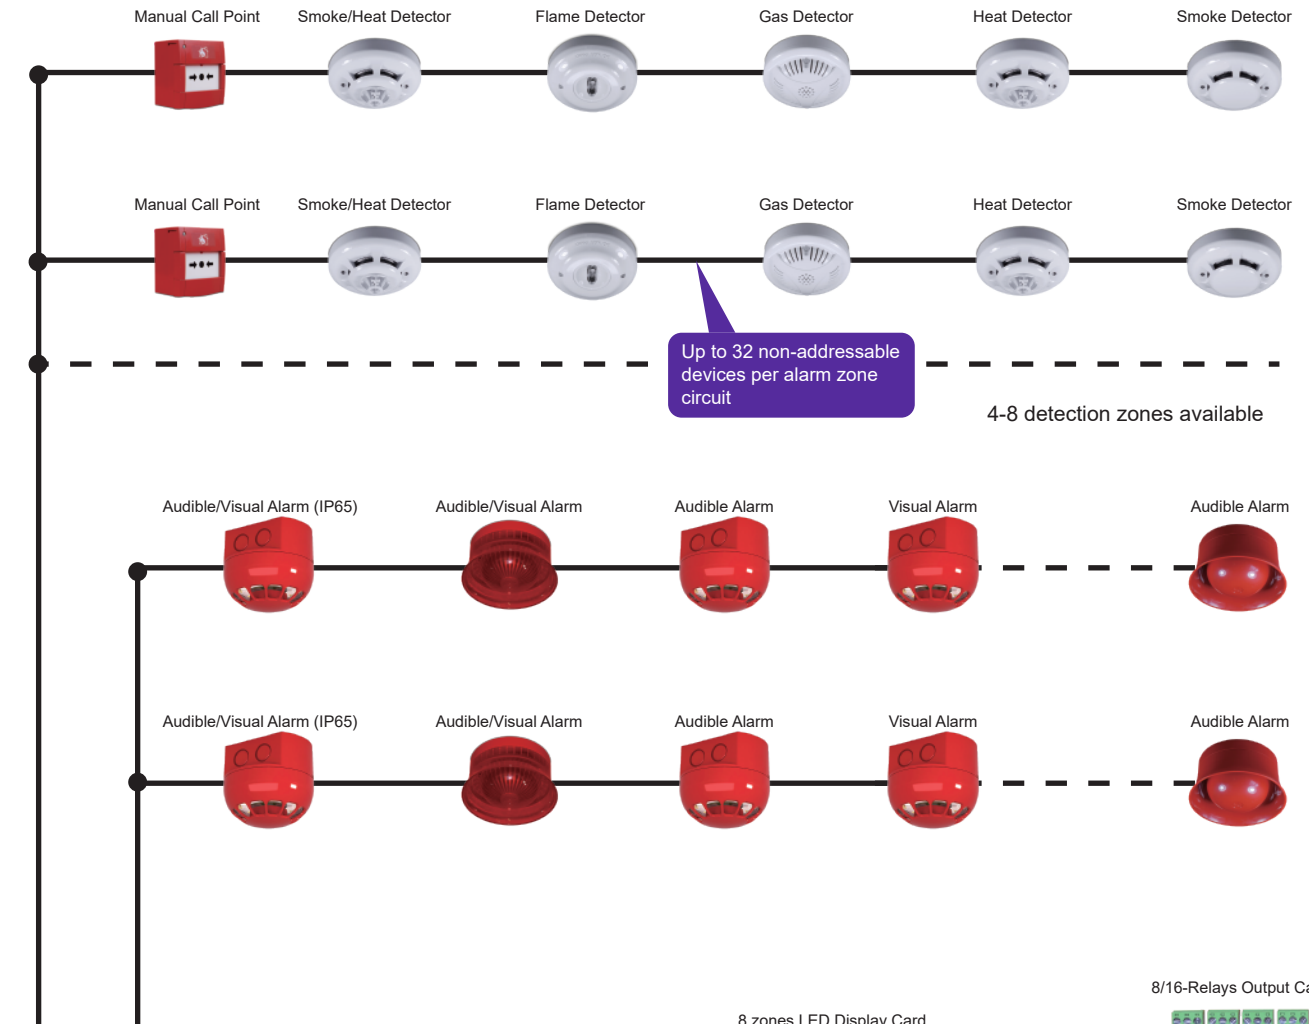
Manual Call Point Smoke/Heat Detector Flame Detector Gas Detector Heat Detector Smoke Detector

Manual Call Point Smoke/Heat Detector Flame Detector Gas Detector Heat Detector Smoke Detector

Up to 32 non-addressable devices per alarm zone circuit

4-8 detection zones available

Audible/Visual Alarm (IP65) Audible/Visual Alarm Audible Alarm Visual Alarm Audible Alarm

Audible/Visual Alarm (IP65) Audible/Visual Alarm Audible Alarm Visual Alarm Audible Alarm

8/16-Relays Output Ca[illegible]

8 zones LED Display Card